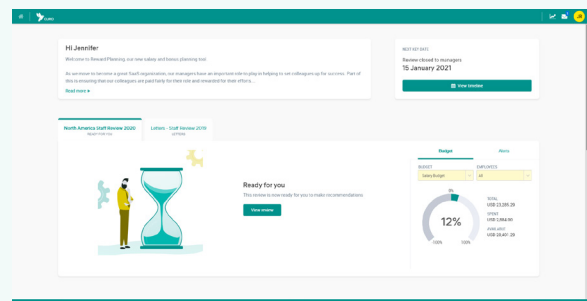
Hi Jennifer

Welcome to Reward Planning, our new salary and bonus planning tool.

As we move to become a great Staff organisation, our managers have an important role to play in helping to set colleagues up for success. Part of this is ensuring that our colleagues are paid fairly for their role and rewarded for their efforts...

Read more ▸

NEXT KEY DATE

Review closed to managers

15 January 2021

View timeline

North America Staff Review 2020
READY FOR YOU

Letters - Staff Review 2019
LETTERS

Ready for you

This review is now ready for you to make recommendations.

View review

Budget

More

BUDGET
Salary Budget

EMPLOYEES
All

12%

0%

100%

100%

TOTAL
USD 23,385.29

SPENT
USD 2,884.90

AVAILABLE
USD 20,401.29

JB